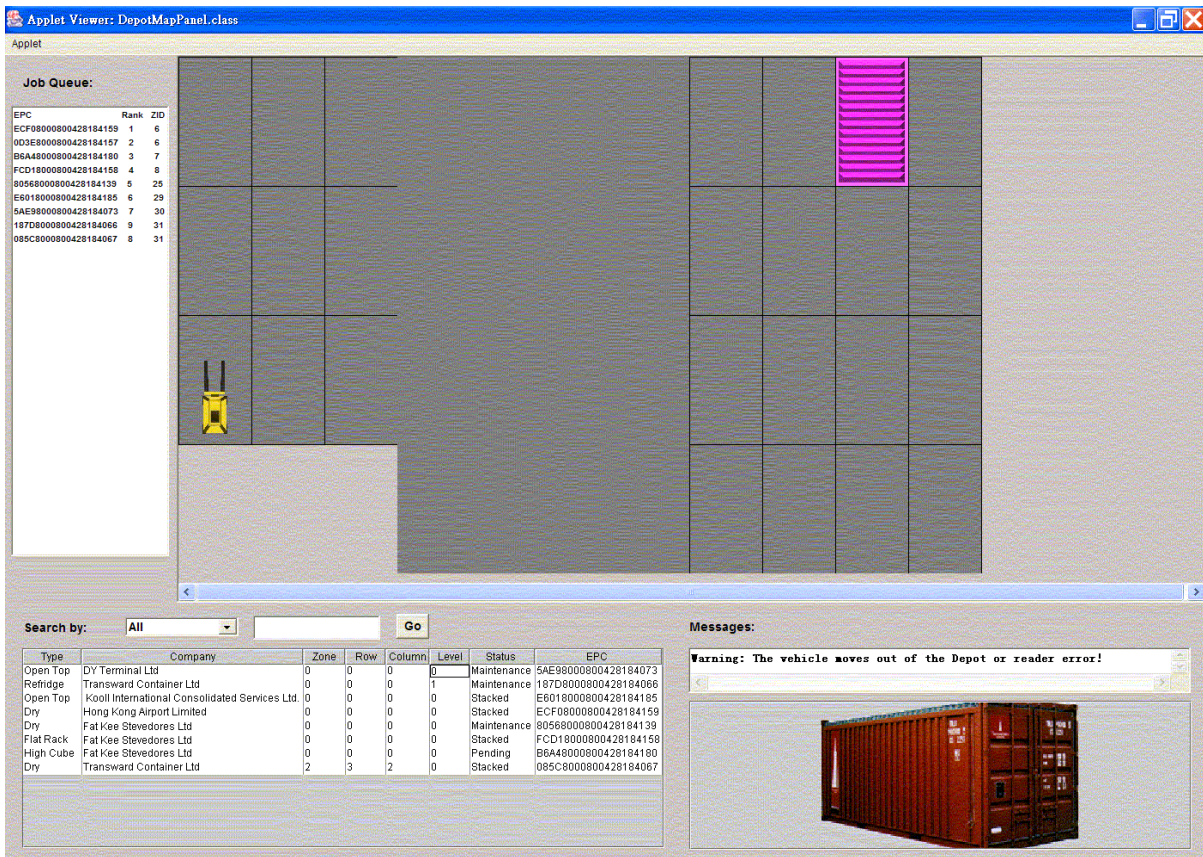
Applet Viewer: DepotMapPanel.class

Applet

Job Queue:

| EPC | Rank | ZID |
|---|---|---|
| ECF08000800428184159 | 1 | 6 |
| 0D3E8000800428184157 | 2 | 6 |
| B6A48000800428184180 | 3 | 7 |
| FCD18000800428184158 | 4 | 8 |
| 80568000800428184139 | 5 | 25 |
| E6018000800428184185 | 6 | 29 |
| 5AE98000800428184073 | 7 | 30 |
| 187D8000800428184066 | 9 | 31 |
| 085C8000800428184067 | 8 | 31 |

Search by: All Go

| Type | Company | Zone | Row | Column | Level | Status | EPC |
|---|---|---|---|---|---|---|---|
| Open Top | DY Terminal Ltd | 0 | 0 | 0 | 0 | Maintenance | 5AE98000800428184073 |
| Refridge | Transward Container Ltd | 0 | 0 | 0 | 1 | Maintenance | 187D8000800428184066 |
| Open Top | Kooll International Consolidated Services Ltd. | 0 | 0 | 0 | 0 | Stacked | E6018000800428184185 |
| Dry | Hong Kong Airport Limited | 0 | 0 | 0 | 0 | Stacked | ECF08000800428184159 |
| Dry | Fat Kee Stevedores Ltd | 0 | 0 | 0 | 0 | Maintenance | 80568000800428184139 |
| Flat Rack | Fat Kee Stevedores Ltd | 0 | 0 | 0 | 0 | Stacked | FCD18000800428184158 |
| High Cube | Fat Kee Stevedores Ltd | 0 | 0 | 0 | 0 | Pending | B6A48000800428184180 |
| Dry | Transward Container Ltd | 2 | 3 | 2 | 0 | Stacked | 085C8000800428184067 |

Messages:

Warning: The vehicle moves out of the Depot or reader error!